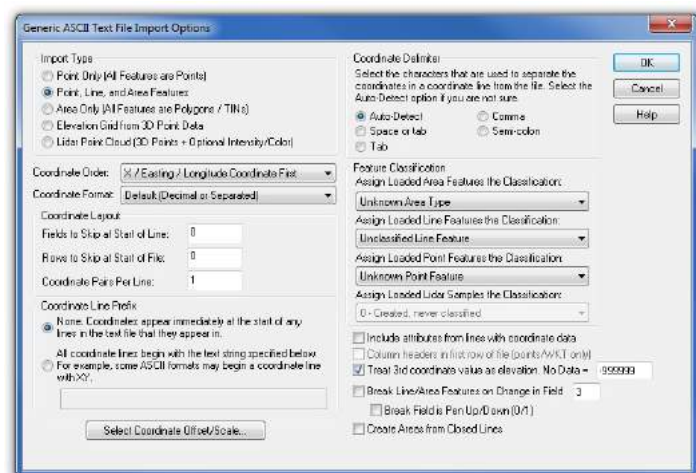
Generic ASCII Text File Import Options

Import Type
Point Only (All Features are Points)
Point, Line, and Area Features
Area Only (All Features are Polygons / TINs)
Elevation Grid from 3D Point Data
Lidar Point Cloud (3D Points + Optional Intensity/Color)

Coordinate Order: X / Easting / Longitude Coordinate First
Coordinate Format: Default (Decimal or Separated)

Coordinate Layout
Fields to Skip at Start of Line: 0
Rows to Skip at Start of File: 0
Coordinate Pairs Per Line: 1

Coordinate Line Prefix
None. Coordinates appear immediately at the start of any lines in the text file that they appear in.
All coordinate lines begin with the text string specified below. For example, some ASCII formats may begin a coordinate line with XY.

Select Coordinate Offset/Scale...

Coordinate Delimiter
Select the characters that are used to separate the coordinates in a coordinate line from the file. Select the Auto-Detect option if you are not sure.
Auto-Detect
Comma
Space or tab
Semi-colon
Tab

Feature Classification
Assign Loaded Area Features the Classification:
Unknown Area Type
Assign Loaded Line Features the Classification:
Unclassified Line Feature
Assign Loaded Point Features the Classification:
Unknown Point Feature
Assign Loaded Lidar Samples the Classification:
0 - Created, never classified

Include attributes from lines with coordinate data
Column headers in first row of file (points/WKT only)
Treat 3rd coordinate value as elevation. No Data = -999999
Break Line/Area Features on Change in Field 3
Break Field is Pen Up/Down (0/1)
Create Areas from Closed Lines

OK
Cancel
Help